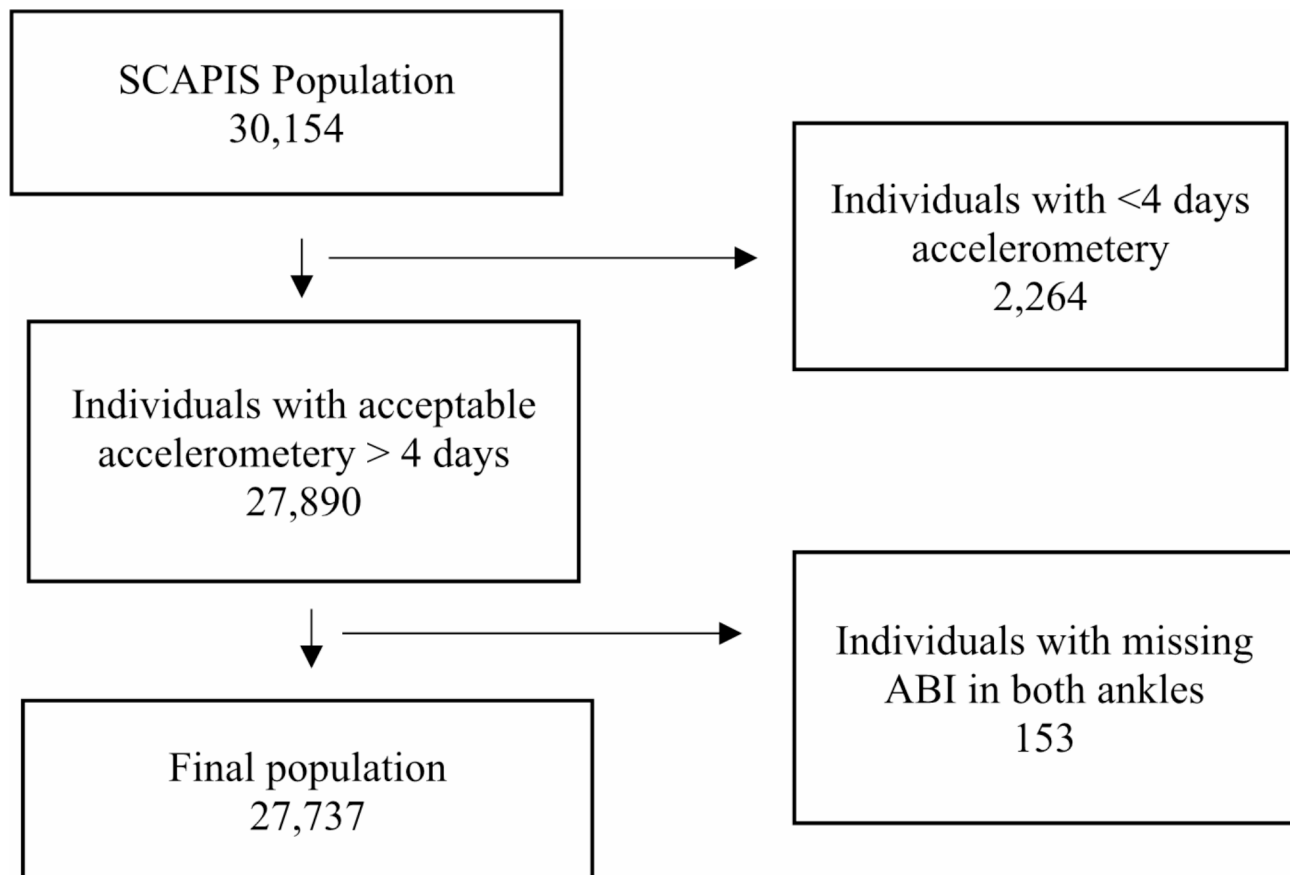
SCAPIS Population
30,154

Individuals with <4 days accelerometery
2,264

Individuals with acceptable accelerometery > 4 days
27,890

Individuals with missing ABI in both ankles
153

Final population
27,737